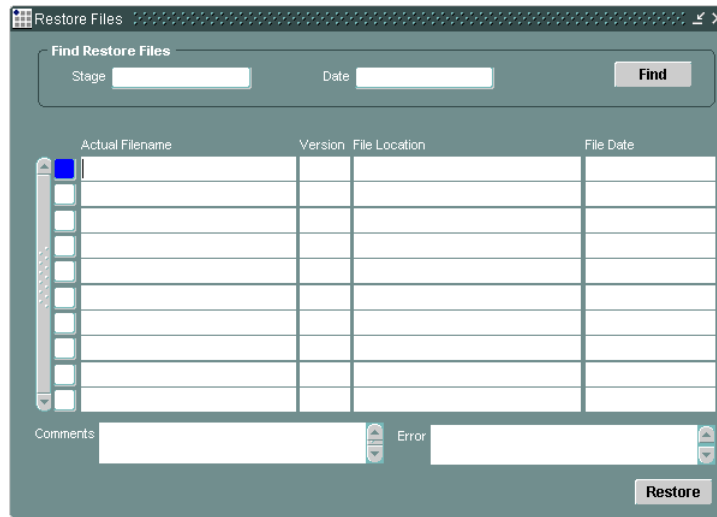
Restore Files

Find Restore Files

Stage

Date

Find

| Actual Filename | Version | File Location | File Date |
|---|---|---|---|
| | | | |
| | | | |
| | | | |
| | | | |
| | | | |
| | | | |
| | | | |
| | | | |
| | | | |
| | | | |

Comments

Error

Restore